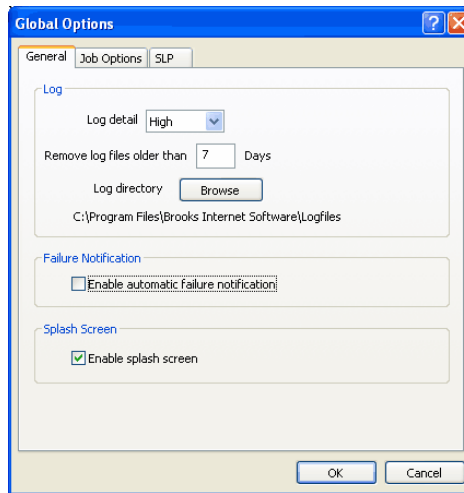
Global Options

General | Job Options | SLP

Log

Log detail High

Remove log files older than 7 Days

Log directory Browse

C:\Program Files\Brooks Internet Software\Logfiles

Failure Notification

Enable automatic failure notification

Splash Screen

Enable splash screen

OK Cancel